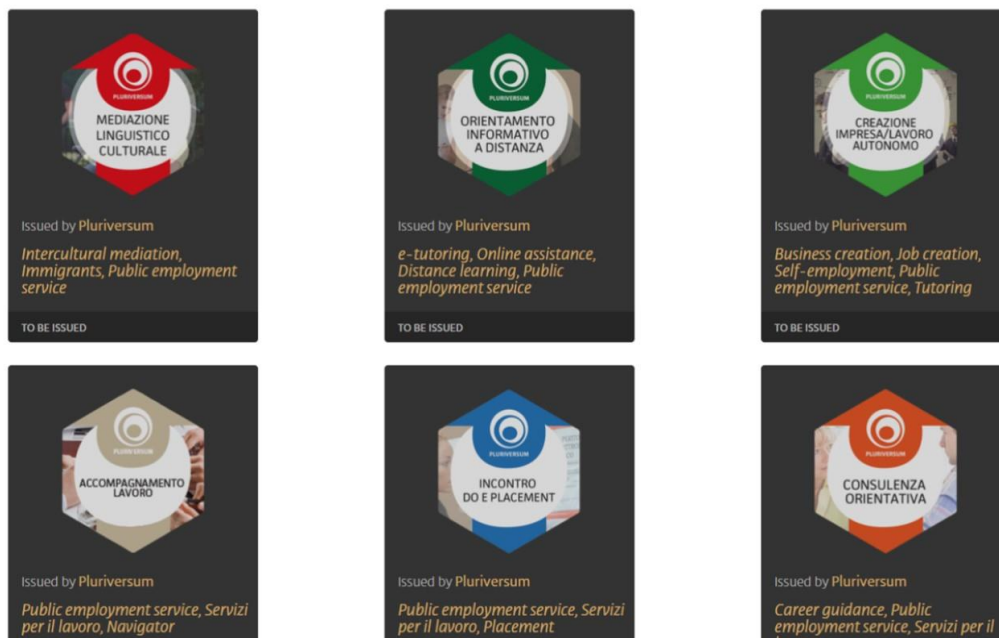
PLURIVERSUM

MEDIAZIONE LINGUISTICO CULTURALE

Issued by Pluriversum

Intercultural mediation, Immigrants, Public employment service

TO BE ISSUED

PLURIVERSUM

ORIENTAMENTO INFORMATIVO A DISTANZA

Issued by Pluriversum

e-tutoring, Online assistance, Distance learning, Public employment service

TO BE ISSUED

PLURIVERSUM

CREAZIONE IMPRESA/LAVORO AUTONOMO

Issued by Pluriversum

Business creation, Job creation, Self-employment, Public employment service, Tutoring

TO BE ISSUED

PLURIVERSUM

ACCOMPAGNAMENTO LAVORO

Issued by Pluriversum

Public employment service, Servizi per il lavoro, Navigator

PLURIVERSUM

INCONTRO DO E PLACEMENT

Issued by Pluriversum

Public employment service, Servizi per il lavoro, Placement

PLURIVERSUM

CONSULENZA ORIENTATIVA

Issued by Pluriversum

Career guidance, Public employment service, Servizi per il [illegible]